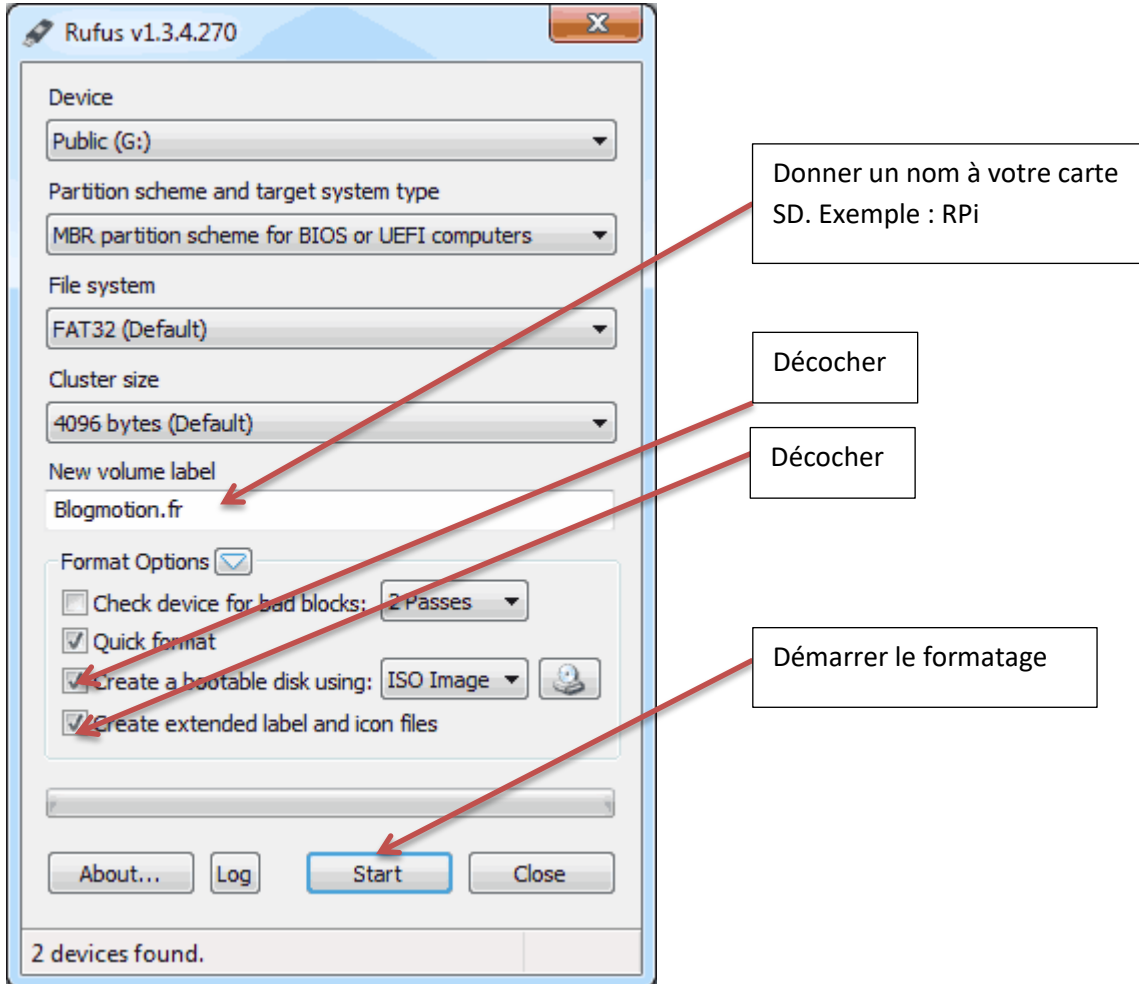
Rufus v1.3.4.270

Device

Public (G:)

Partition scheme and target system type

MBR partition scheme for BIOS or UEFI computers

File system

FAT32 (Default)

Cluster size

4096 bytes (Default)

New volume label

Blogmotion.fr

Format Options

Check device for bad blocks: 2 Passes

Quick format

Create a bootable disk using: ISO Image

Create extended label and icon files

About... Log Start Close

2 devices found.

Donner un nom à votre carte SD. Exemple : RPi

Décocher

Décocher

Démarrer le formatage